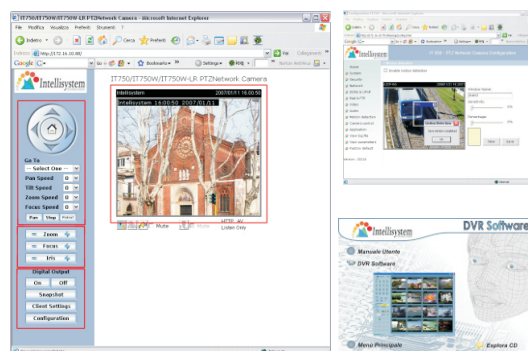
IT750/IT750W/IT750W-LR PTZNetwork Camera - Microsoft Internet Explorer

File Modifica Visualizza Preferiti Strumenti ?

Indietro Cerca Preferiti

Indirizzo http://192.16.10.88/ Vai Collegamenti

Google Vai Bookmarks Settings

Intellisystem

IT750/IT750W/IT750W-LR PTZNetwork Camera

Intellisystem 2007/01/11 16:00:50

Intellisystem 16:00:50 2007/01/11

Mute Mute HTTP AV Listen Only

Go To

-- Select One --

Pan Speed 0

Tilt Speed 0

Zoom Speed 0

Focus Speed 0

Pan Stop Patrol

Zoom

Focus

Iris

Digital Output

On Off

Snapshot

Client Settings

Configuration

Intellisystem

IT 750 - PTZ Network Camera Configuration

Enable motion detection

Intellisystem

DVR Software

Manuale Utente

DVR Software

Menu Principale

Esplora CD